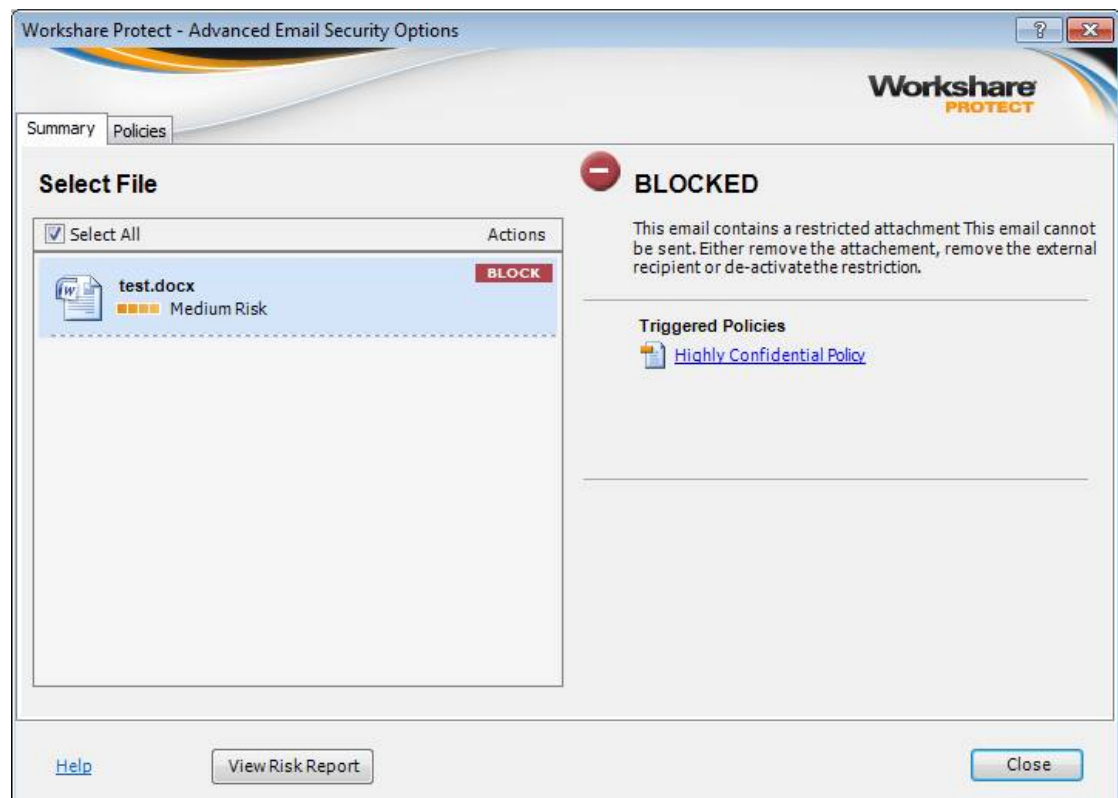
Workshare Protect - Advanced Email Security Options

?

Workshare
PROTECT

Summary
Policies

Select File

Select All
Actions

test.docx
BLOCK
Medium Risk

BLOCKED

This email contains a restricted attachment This email cannot be sent. Either remove the attachement, remove the external recipient or de-activatethe restriction.

Triggered Policies

Highly Confidential Policy

Help

View Risk Report

Close